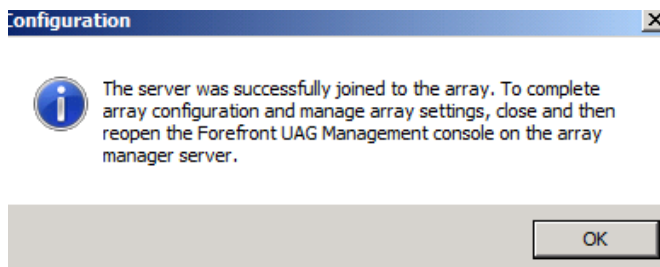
Configuration

The server was successfully joined to the array. To complete array configuration and manage array settings, close and then reopen the Forefront UAG Management console on the array manager server.

OK